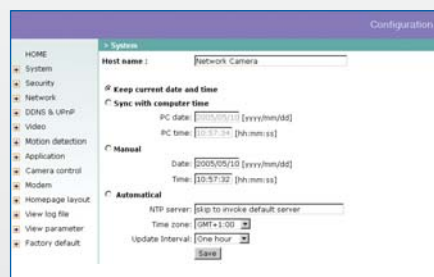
Configuration

HOME
System
Security
Network
DDNS & UPnP
Video
Motion detection
Application
Camera control
Modem
Homepage layout
View log file
View parameter
Factory default

> System

Host name : Network Camera

Keep current date and time

Sync with computer time

PC date: 2005/05/10 [yyyy/mm/dd]

PC time: 10:57:34 [hh:mm:ss]

Manual

Date: 2005/05/10 [yyyy/mm/dd]

Time: 10:57:32 [hh:mm:ss]

Automatical

NTP server: skip to invoke default server

Time zone: GMT+1:00

Update Interval: One hour

Save